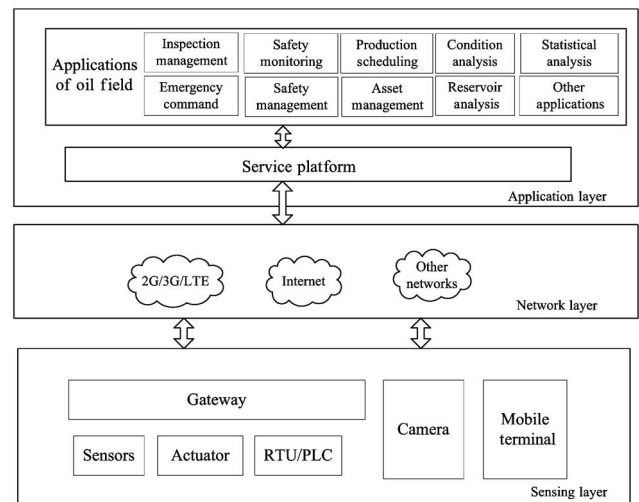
Applications of oil field

| Inspection management | Safety monitoring | Production scheduling | Condition analysis | Statistical analysis |
|---|---|---|---|---|
| Emergency command | Safety management | Asset management | Reservoir analysis | Other applications |

Service platform

Application layer

2G/3G/LTE

Internet

Other networks

Network layer

Gateway

Sensors

Actuator

RTU/PLC

Camera

Mobile terminal

Sensing layer